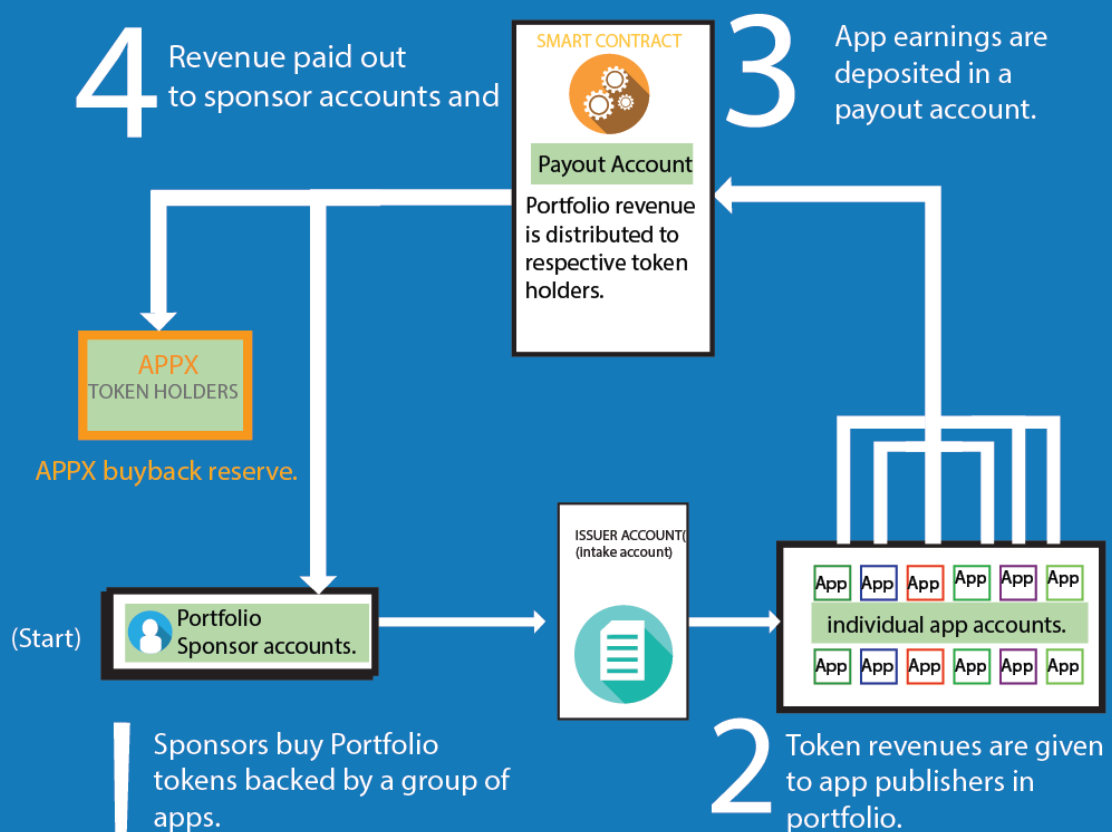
4 Revenue paid out to sponsor accounts and

SMART CONTRACT

Payout Account

Portfolio revenue is distributed to respective token holders.

3 App earnings are deposited in a payout account.

APPX
TOKEN HOLDERS

APPX buyback reserve.

ISSUER ACCOUNT(
(intake account)

(Start)

Portfolio
Sponsor accounts.

App App App App App App
individual app accounts.
App App App App App App

1 Sponsors buy Portfolio tokens backed by a group of apps.

2 Token revenues are given to app publishers in portfolio.